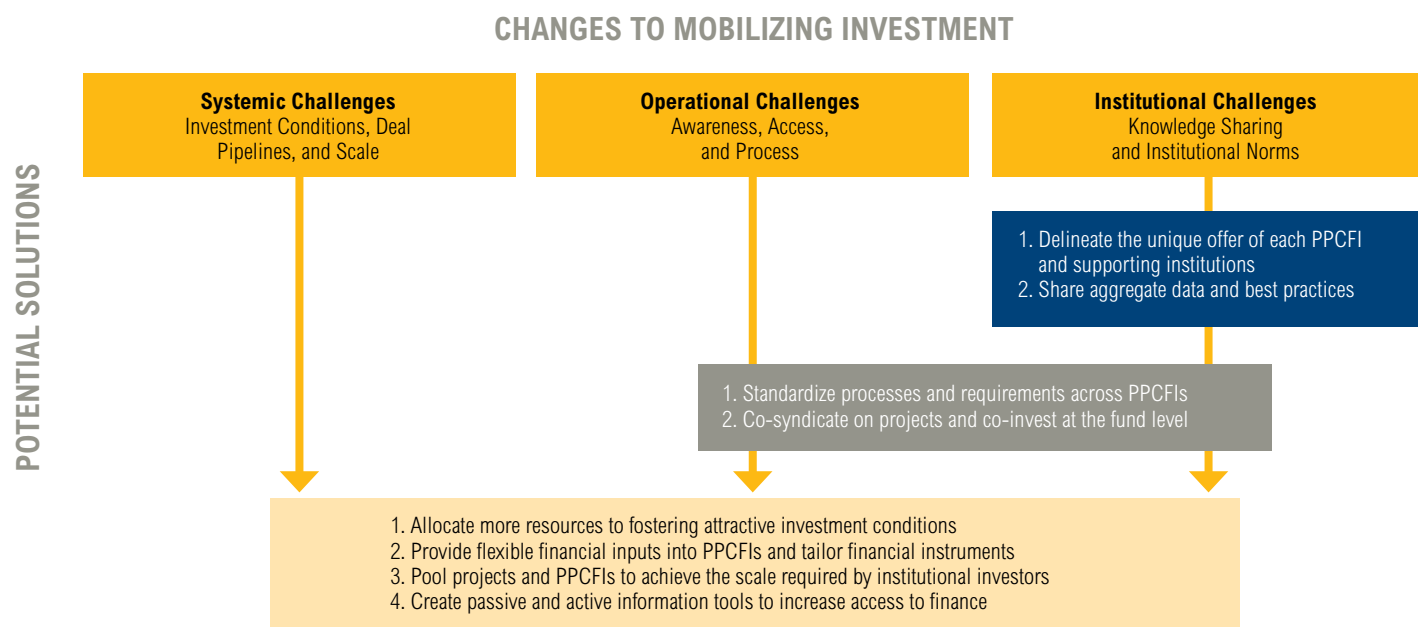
CHANGES TO MOBILIZING INVESTMENT

POTENTIAL SOLUTIONS

Systemic Challenges
Investment Conditions, Deal Pipelines, and Scale

Operational Challenges
Awareness, Access, and Process

Institutional Challenges
Knowledge Sharing and Institutional Norms

1. Delineate the unique offer of each PPCFI and supporting institutions
2. Share aggregate data and best practices

1. Standardize processes and requirements across PPCFIs
2. Co-syndicate on projects and co-invest at the fund level

1. Allocate more resources to fostering attractive investment conditions
2. Provide flexible financial inputs into PPCFIs and tailor financial instruments
3. Pool projects and PPCFIs to achieve the scale required by institutional investors
4. Create passive and active information tools to increase access to finance